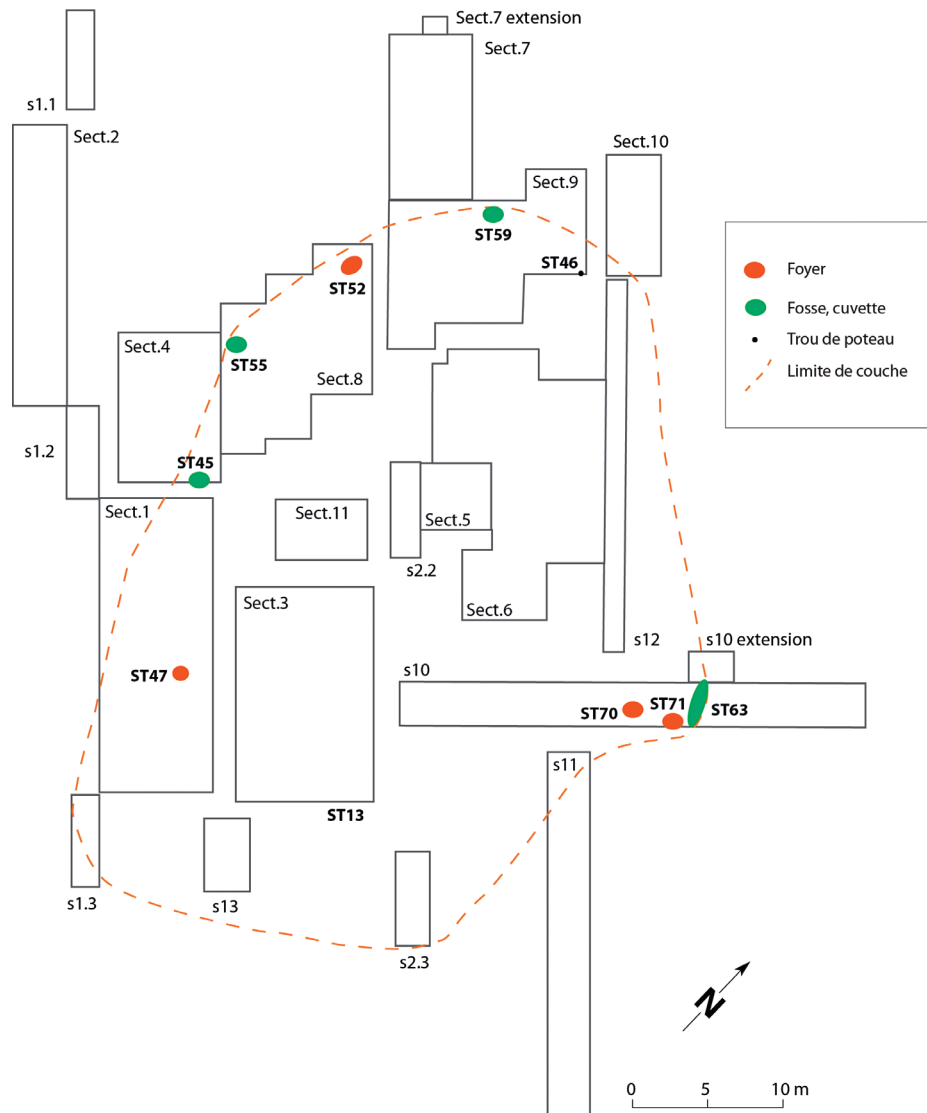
Sect.7 extension
Sect.7
s1.1
Sect.2
Sect.9
Sect.10
ST59
ST46
ST52
Foyer
Fosse, cuvette
Trou de poteau
Limite de couche
Sect.4
ST55
Sect.8
s1.2
ST45
Sect.1
Sect.11
Sect.5
s2.2
Sect.3
Sect.6
s12
s10 extension
ST47
s10
ST70
ST71
ST63
s11
ST13
s1.3
s13
s2.3
N
0
5
10 m